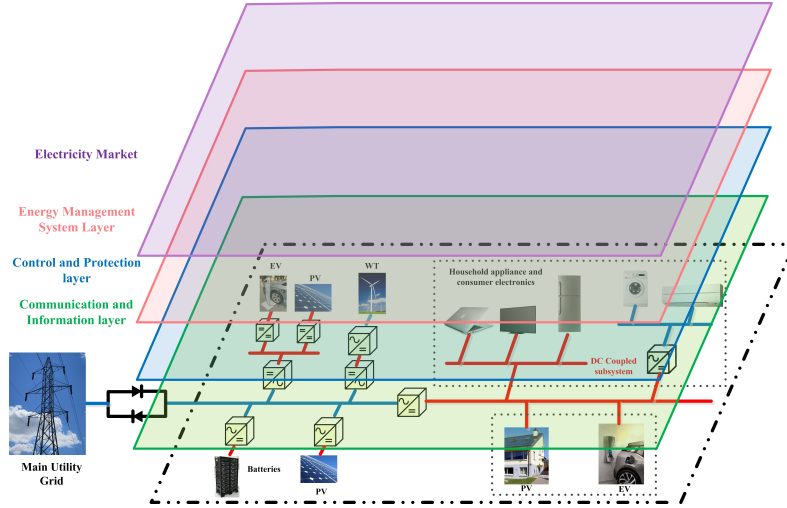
Electricity Market

Energy Management System Layer

Control and Protection layer

Communication and Information layer

EV
PV
WT

Household appliance and consumer electronics

DC Coupled subsystem

Main Utility Grid

Batteries
PV
PV
EV